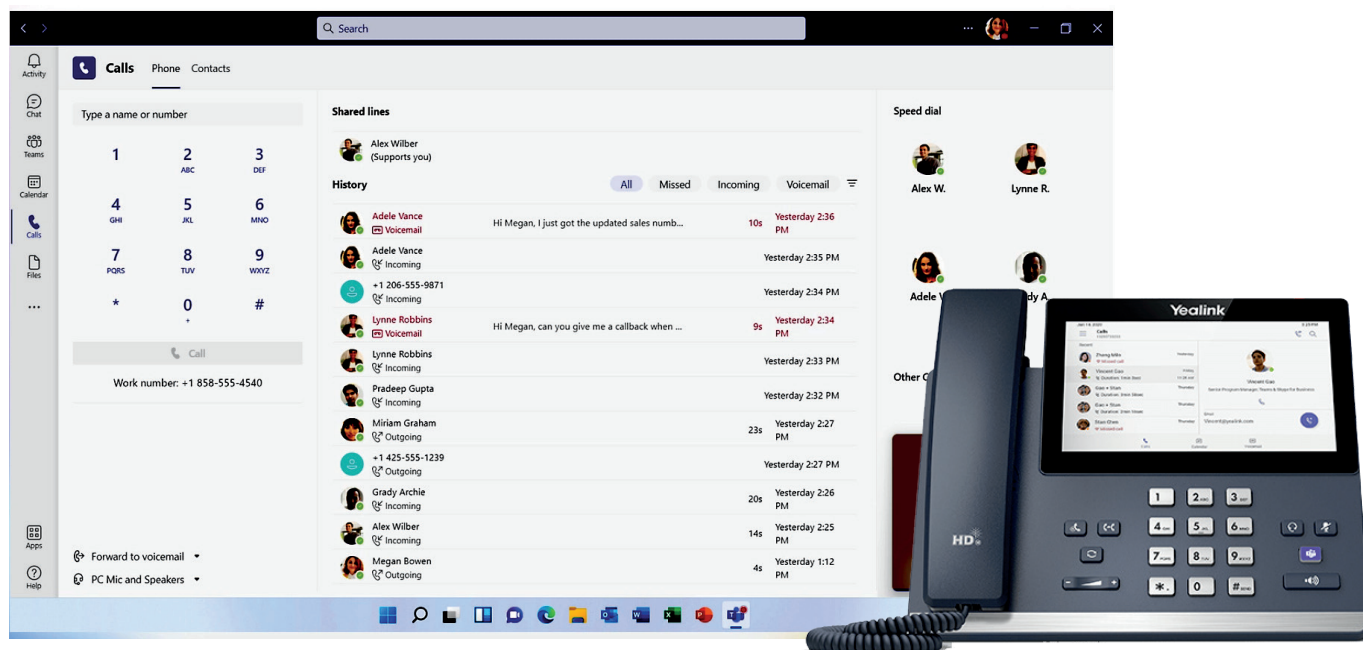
Search

Activity
Chat
Teams
Calendar
Calls
Files
...
Apps
Help

Calls Phone Contacts

Type a name or number

1
2 ABC
3 DEF
4 GHI
5 JKL
6 MNO
7 PQRS
8 TUV
9 WXYZ
*
0 +
#

Call

Work number: +1 858-555-4540

Forward to voicemail
PC Mic and Speakers

Shared lines

Alex Wilber (Supports you)

History

All Missed Incoming Voicemail

| | | | |
|---|---|---|---|
| Adele Vance Voicemail | Hi Megan, I just got the updated sales numb... | 10s | Yesterday 2:36 PM |
| Adele Vance Incoming | | | Yesterday 2:35 PM |
| +1 206-555-9871 Incoming | | | Yesterday 2:34 PM |
| Lynne Robbins Voicemail | Hi Megan, can you give me a callback when ... | 9s | Yesterday 2:34 PM |
| Lynne Robbins Incoming | | | Yesterday 2:33 PM |
| Pradeep Gupta Incoming | | | Yesterday 2:32 PM |
| Miriam Graham Outgoing | | 23s | Yesterday 2:27 PM |
| +1 425-555-1239 Outgoing | | | Yesterday 2:27 PM |
| Grady Archie Incoming | | 20s | Yesterday 2:26 PM |
| Alex Wilber Incoming | | 14s | Yesterday 2:25 PM |
| Megan Bowen Outgoing | | 4s | Yesterday 1:12 PM |

Speed dial

Alex W.
Lynne R.
Adele V
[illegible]dy A

Other C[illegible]

Yealink

HD

1
2 ABC
3 DEF
4 GHI
5 JKL
6 MNO
7 PQRS
8 TUV
9 WXYZ
*.
0
# SEND